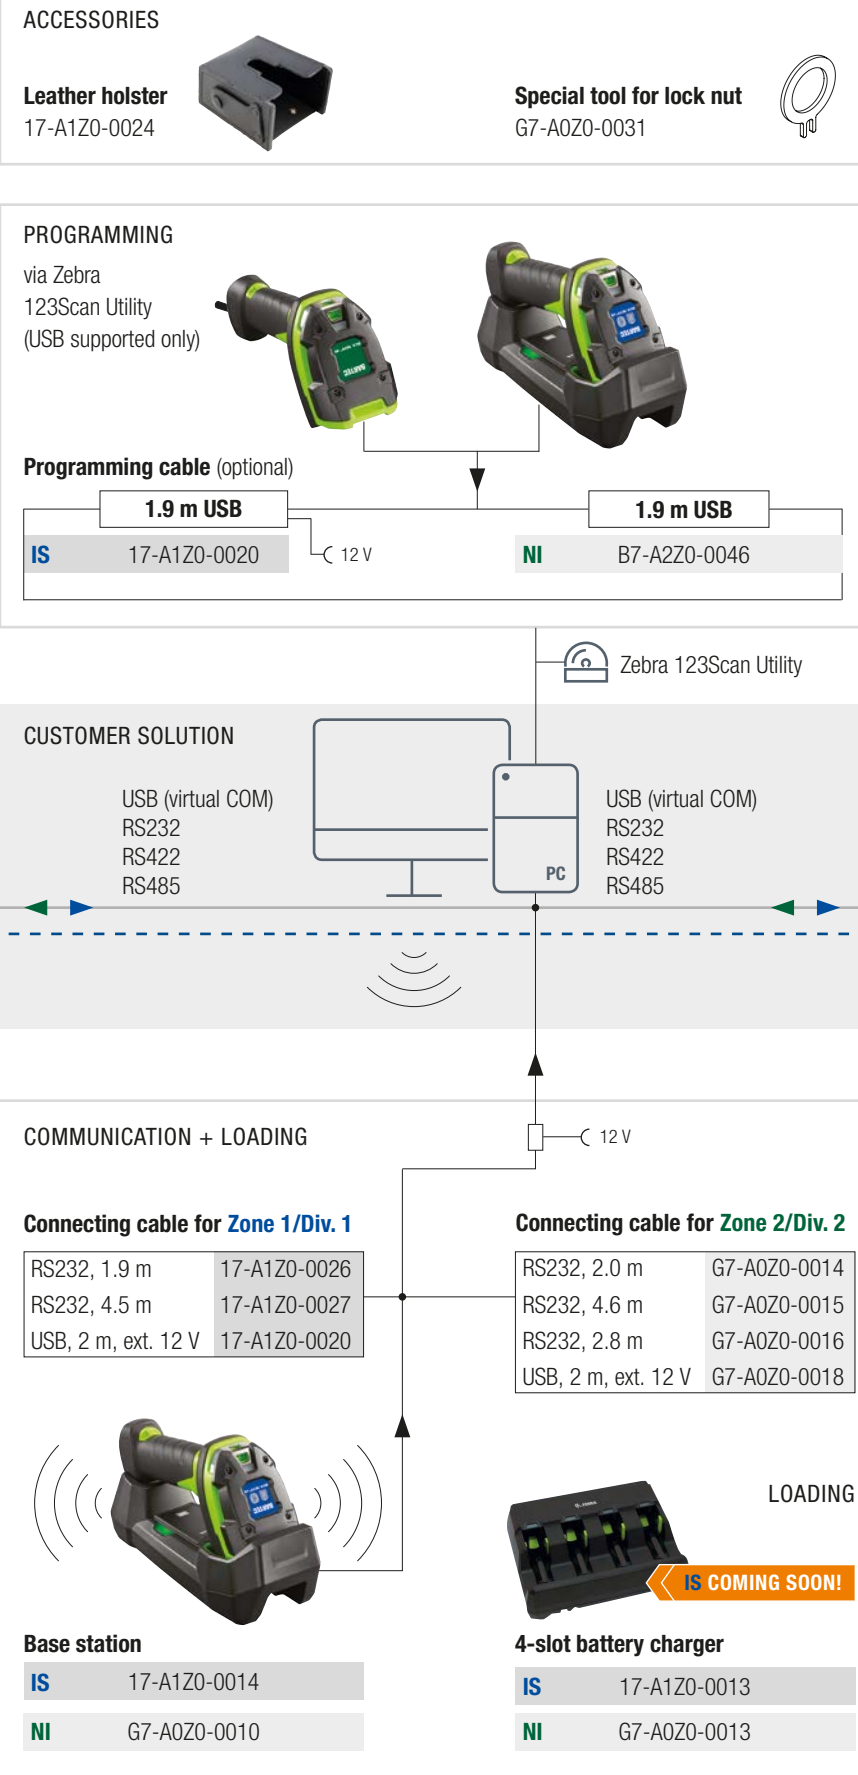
ACCESSORIES

Leather holster
17-A1Z0-0024

Special tool for lock nut
G7-A0Z0-0031

PROGRAMMING

via Zebra 123Scan Utility (USB supported only)

Programming cable (optional)

1.9 m USB

| IS | 17-A1Z0-0020 |
|---|---|

12 V

1.9 m USB

| NI | B7-A2Z0-0046 |
|---|---|

Zebra 123Scan Utility

CUSTOMER SOLUTION

USB (virtual COM)
RS232
RS422
RS485

PC

USB (virtual COM)
RS232
RS422
RS485

COMMUNICATION + LOADING

12 V

Connecting cable for Zone 1/Div. 1

| RS232, 1.9 m | 17-A1Z0-0026 |
|---|---|
| RS232, 4.5 m | 17-A1Z0-0027 |
| USB, 2 m, ext. 12 V | 17-A1Z0-0020 |

Connecting cable for Zone 2/Div. 2

| RS232, 2.0 m | G7-A0Z0-0014 |
|---|---|
| RS232, 4.6 m | G7-A0Z0-0015 |
| RS232, 2.8 m | G7-A0Z0-0016 |
| USB, 2 m, ext. 12 V | G7-A0Z0-0018 |

LOADING

IS COMING SOON!

Base station

| IS | 17-A1Z0-0014 |
|---|---|
| NI | G7-A0Z0-0010 |

4-slot battery charger

| IS | 17-A1Z0-0013 |
|---|---|
| NI | G7-A0Z0-0013 |